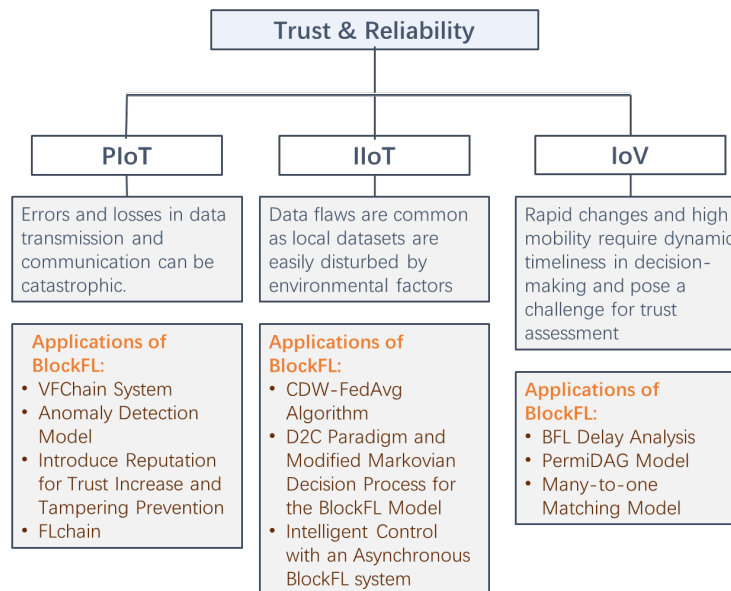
Trust & Reliability

PIoT

Errors and losses in data transmission and communication can be catastrophic.

Applications of BlockFL:
• VFChain System
• Anomaly Detection Model
• Introduce Reputation for Trust Increase and Tampering Prevention
• FLchain

IIoT

Data flaws are common as local datasets are easily disturbed by environmental factors

Applications of BlockFL:
• CDW-FedAvg Algorithm
• D2C Paradigm and Modified Markovian Decision Process for the BlockFL Model
• Intelligent Control with an Asynchronous BlockFL system

IoV

Rapid changes and high mobility require dynamic timeliness in decision-making and pose a challenge for trust assessment

Applications of BlockFL:
• BFL Delay Analysis
• PermiDAG Model
• Many-to-one Matching Model